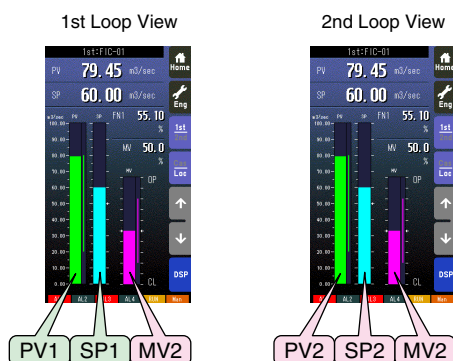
1st Loop View

1st:FIC-01
PV 79.45 m3/sec
SP 60.00 m3/sec
m3/sec 100.00 PV SP FN1 55.10 %
90.00
80.00
70.00 MV 50.0 %
60.00 OP
50.00 MV
40.00
30.00
20.00
10.00
0.00 CL
AL1 AL2 AL3 AL4 FUN Man
Home
Eng
1st 2nd
Cas Loc
DSP
PV1 SP1 MV2

2nd Loop View

1st:FIC-01
PV 79.45 m3/sec
SP 60.00 m3/sec
m3/sec 100.00 PV SP FN1 55.10 %
90.00
80.00
70.00 MV 50.0 %
60.00 OP
50.00 MV
40.00
30.00
20.00
10.00
0.00 CL
AL1 AL2 AL3 AL4 FUN Man
Home
Eng
1st 2nd
Cas Loc
DSP
PV2 SP2 MV2